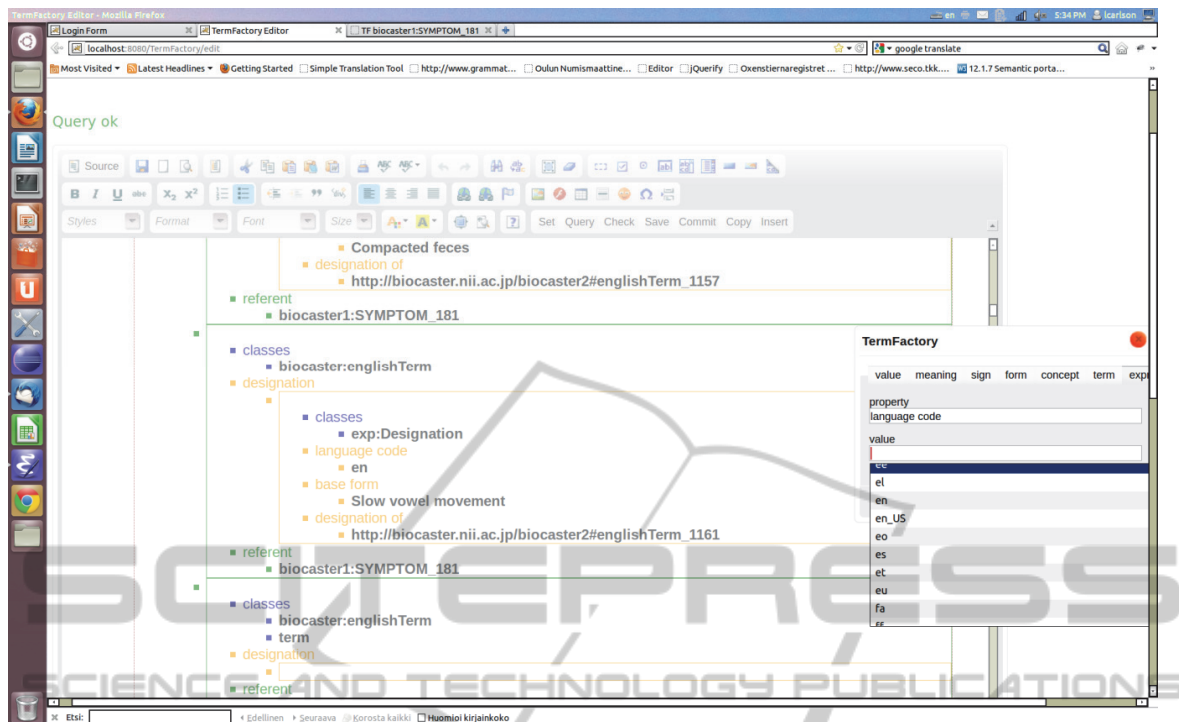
TermFactory Editor - Mozilla Firefox

en 5:34 PM lcarlson

Login Form | TermFactory Editor | TF biocaster1:SYMPTOM_181

localhost:8080/TermFactory/edit

google translate

Most Visited ▾ Latest Headlines ▾ Getting Started Simple Translation Tool http://www.grammat... Oulun Numismaattine... Editor jQuerify Oxenstiernaregistret ... http://www.seco.tkk.... 12.1.7 Semantic porta...

Query ok

Source

B I U abc $x_2$ $x^2$

Styles Format Font Size

Set Query Check Save Commit Copy Insert

Compacted feces
designation of
http://biocaster.nii.ac.jp/biocaster2#englishTerm_1157
referent
biocaster1:SYMPTOM_181

classes
biocaster:englishTerm
designation
classes
exp:Designation
language code
en
base form
Slow vowel movement
designation of
http://biocaster.nii.ac.jp/biocaster2#englishTerm_1161
referent
biocaster1:SYMPTOM_181

classes
biocaster:englishTerm
term
designation
referent

TermFactory

value meaning sign form concept term exp

property
language code

value

ee
el
en
en_US
eo
es
et
eu
fa

Etsi: Edellinen Seuraava Korosta kaikki Huomioi kirjainkoko

SCITEPRESS
SCIENCE AND TECHNOLOGY PUBLICATIONS